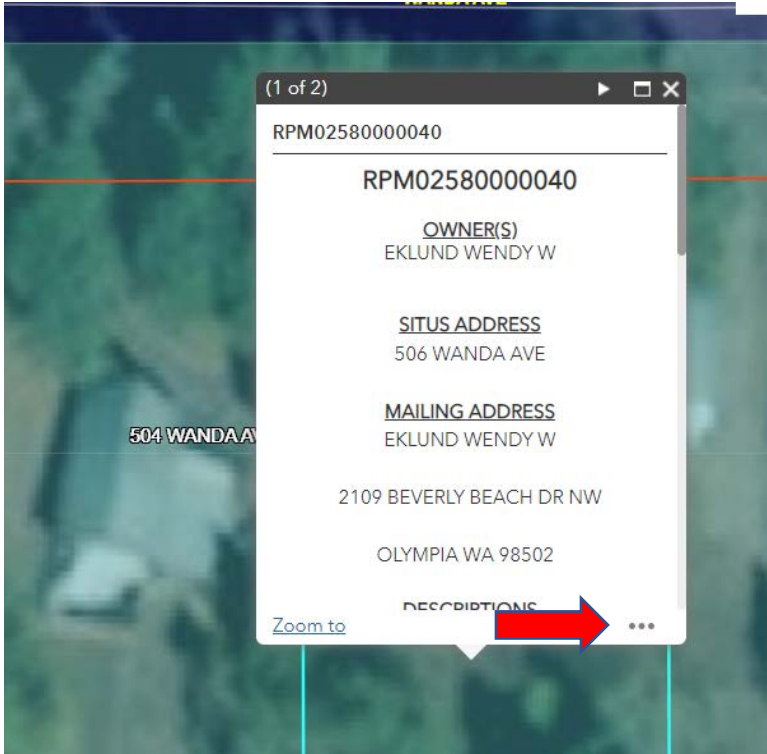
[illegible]

(1 of 2)

RPM02580000040

RPM02580000040

OWNER(S)
EKLUND WENDY W

SITUS ADDRESS
506 WANDA AVE

MAILING ADDRESS
EKLUND WENDY W

2109 BEVERLY BEACH DR NW

OLYMPIA WA 98502

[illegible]

504 WANDA AV

Zoom to

•••